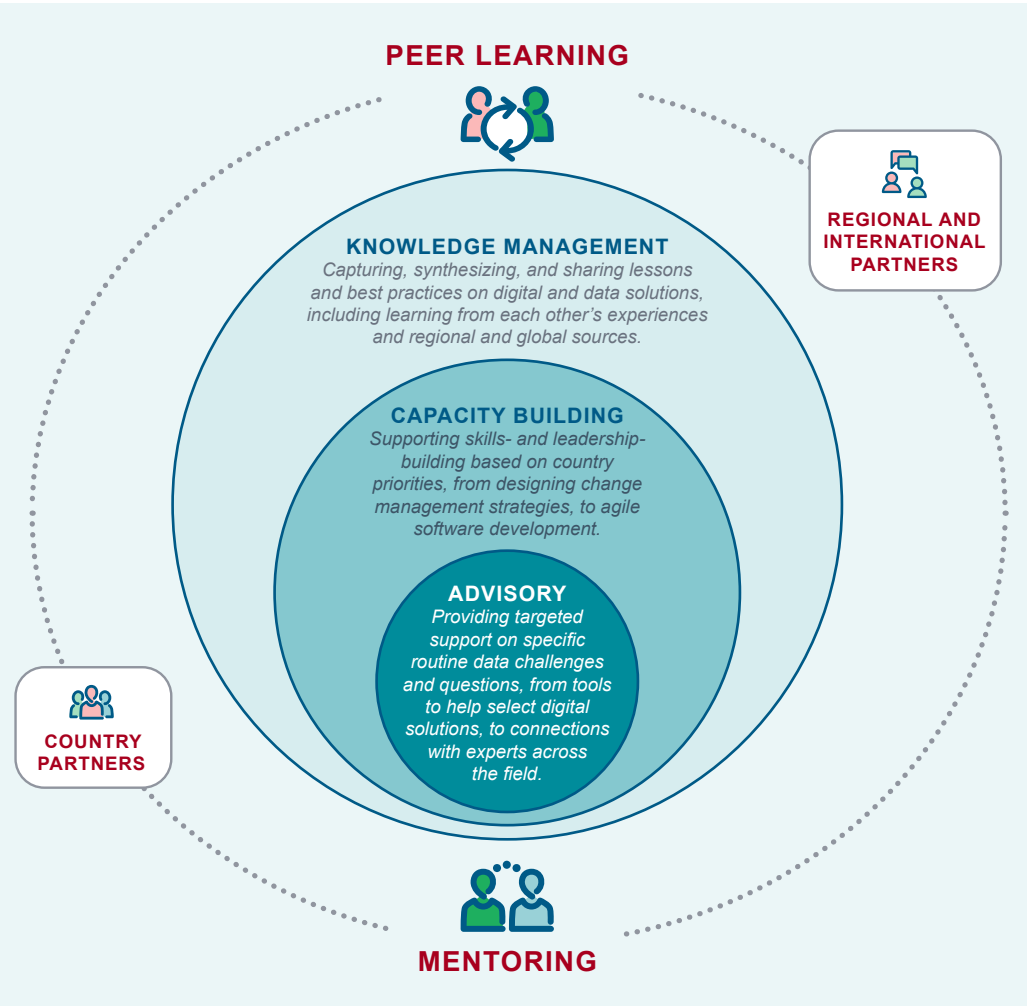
PEER LEARNING

REGIONAL AND INTERNATIONAL PARTNERS

KNOWLEDGE MANAGEMENT
Capturing, synthesizing, and sharing lessons and best practices on digital and data solutions, including learning from each other's experiences and regional and global sources.

CAPACITY BUILDING
Supporting skills- and leadership-building based on country priorities, from designing change management strategies, to agile software development.

ADVISORY
Providing targeted support on specific routine data challenges and questions, from tools to help select digital solutions, to connections with experts across the field.

COUNTRY PARTNERS

MENTORING